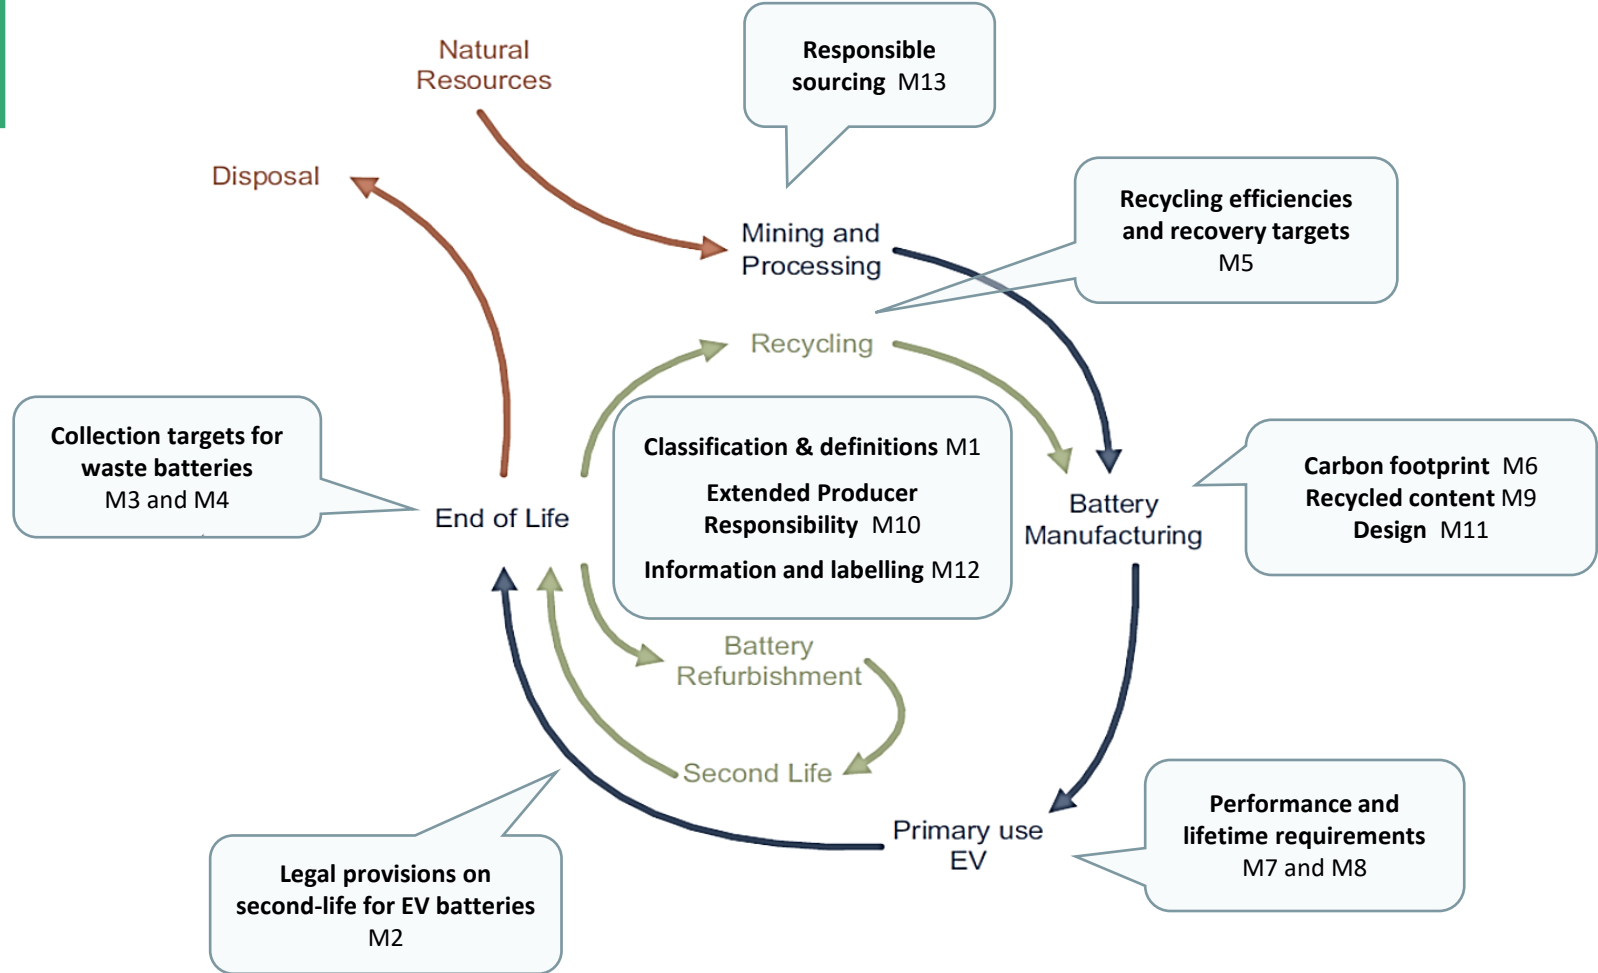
Natural Resources

Responsible sourcing M13

Disposal

Mining and Processing

Recycling efficiencies and recovery targets M5

Recycling

Collection targets for waste batteries M3 and M4

Classification & definitions M1

Extended Producer Responsibility M10

Information and labelling M12

End of Life

Battery Manufacturing

Carbon footprint M6
Recycled content M9
Design M11

Battery Refurbishment

Second Life

Primary use EV

Performance and lifetime requirements M7 and M8

Legal provisions on second-life for EV batteries M2